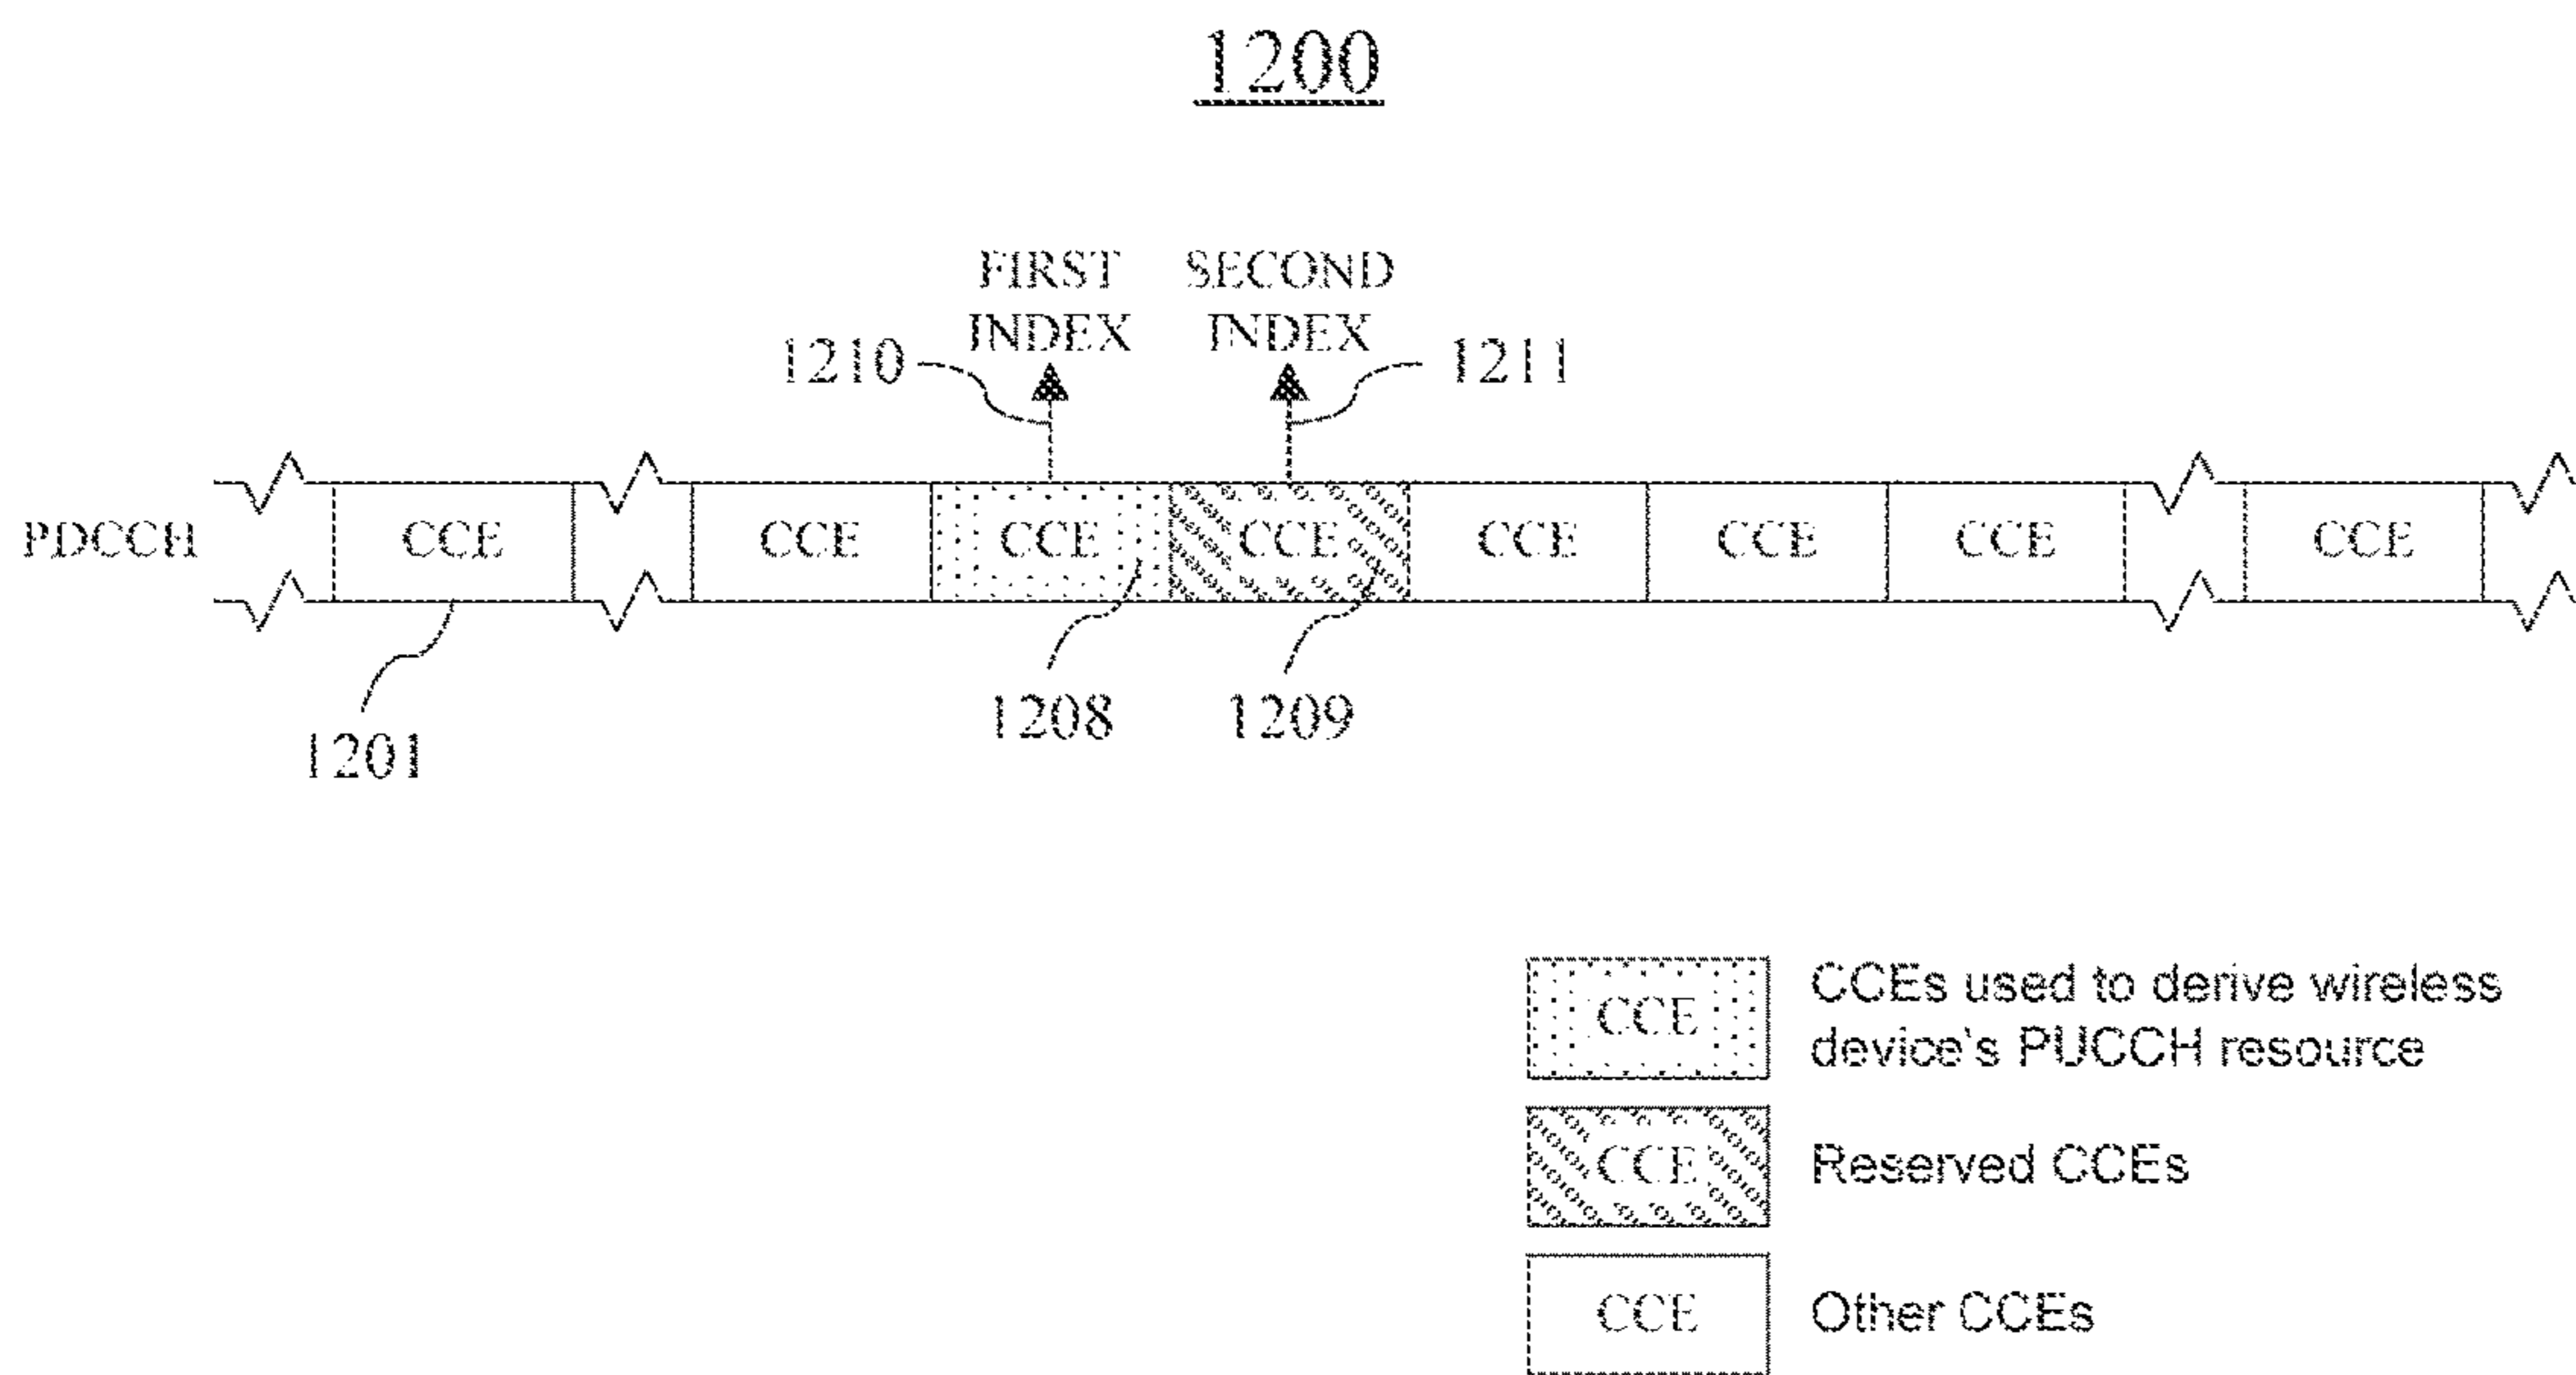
1200

FIRST INDEX

SECOND INDEX

1210

1211

PDCCH

CCE

CCE

CCE

CCE

CCE

CCE

CCE

CCE

1201

1208

1209

CCE

CCEs used to derive wireless device's PUCCH resource

CCE

Reserved CCEs

CCE

Other CCEs